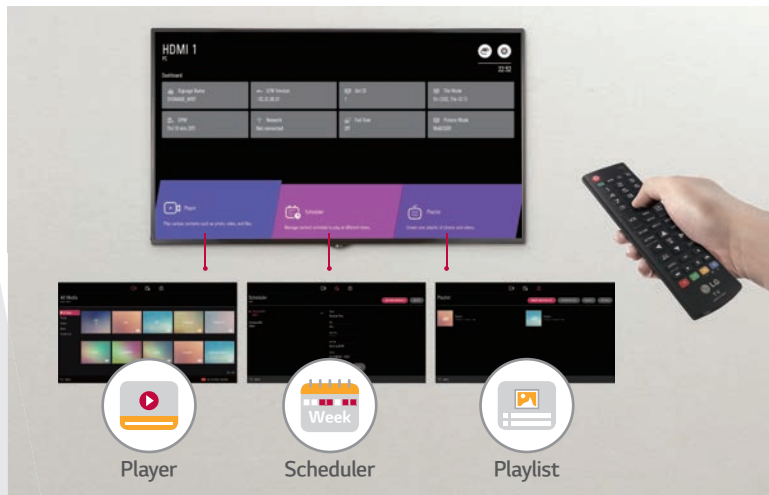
HDMI 1
PC
22:52

Dashboard

Signage Name

IP Address

Set ID
1

Time

Network
Not connected

Full Size

Picture Mode

Player

Scheduler

Playlist

All Media

Scheduler

Playlist

Week

Player

Scheduler

Playlist

LG